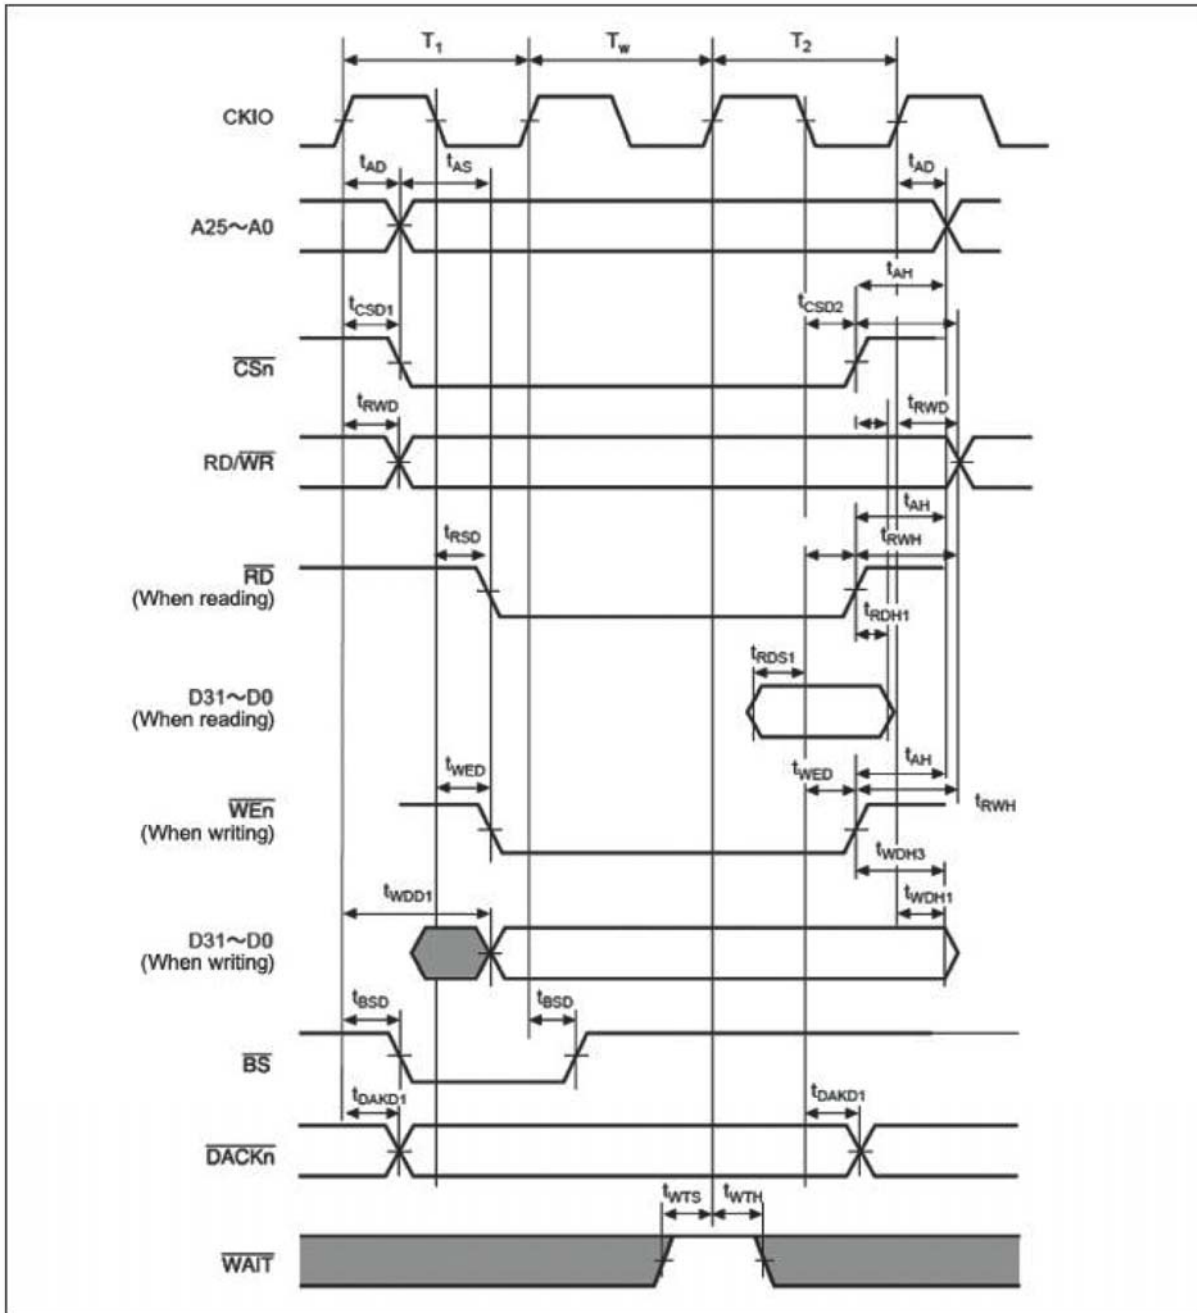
$T_1$ $T_w$ $T_2$

CKIO

$t_{AD}$ $t_{AS}$ $t_{AD}$

A25～A0

$t_{AH}$

$t_{CSD1}$ $t_{CSD2}$

$\overline{CSn}$

$t_{RWD}$ $t_{RWD}$

RD/$\overline{WR}$

$t_{AH}$

$t_{RSD}$ $t_{RWH}$

$\overline{RD}$ (When reading)

$t_{RDH1}$

$t_{RDS1}$

D31～D0 (When reading)

$t_{AH}$

$t_{WED}$ $t_{WED}$

$\overline{WEn}$ (When writing)

$t_{RWH}$

$t_{WDH3}$

$t_{WDD1}$ $t_{WDH1}$

D31～D0 (When writing)

$t_{BSD}$ $t_{BSD}$

$\overline{BS}$

$t_{DAKD1}$ $t_{DAKD1}$

$\overline{DACKn}$

$t_{WTS}$ $t_{WTH}$

$\overline{WAIT}$